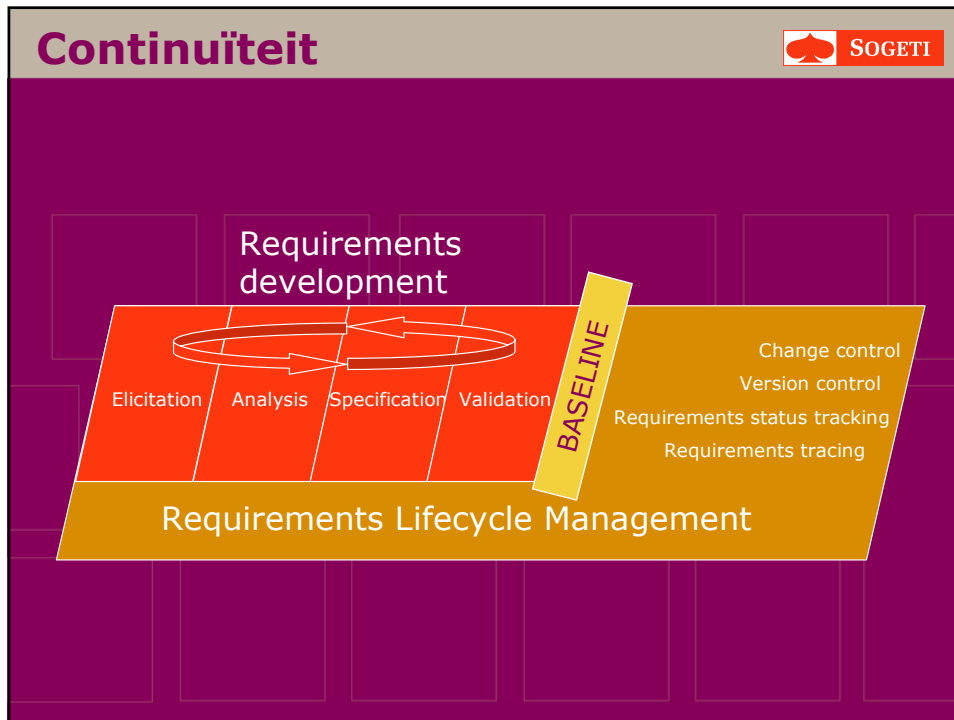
Continuïteit

SOGETI

Requirements development

Elicitation

Analysis

Specification

Validation

BASELINE

Change control

Version control

Requirements status tracking

Requirements tracing

Requirements Lifecycle Management